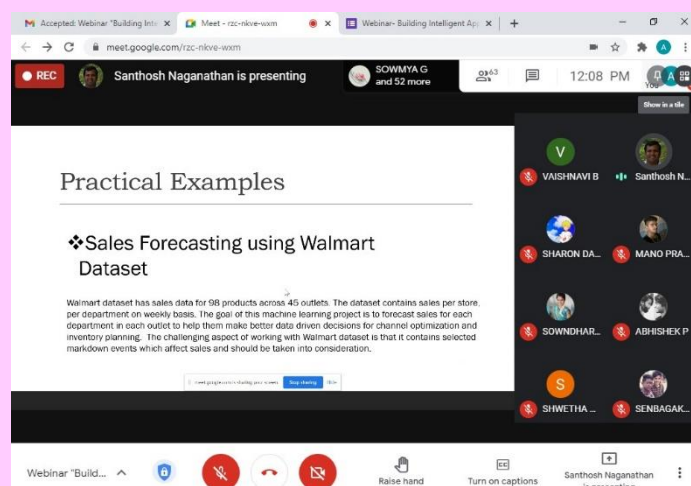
Accepted: Webinar "Building Inte ×
Meet - rzc-nkve-wxm ×
Webinar- Building Intelligent App ×
+

meet.google.com/rzc-nkve-wxm

REC
Santhosh Naganathan is presenting
SOWMYA G and 52 more
63
12:08 PM
You
Show in a tile

Practical Examples

❖Sales Forecasting using Walmart Dataset

Walmart dataset has sales data for 98 products across 45 outlets. The dataset contains sales per store, per department on weekly basis. The goal of this machine learning project is to forecast sales for each department in each outlet to help them make better data driven decisions for channel optimization and inventory planning. The challenging aspect of working with Walmart dataset is that it contains selected markdown events which affect sales and should be taken into consideration.

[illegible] Stop sharing Hide

V
VAISHNAVI B
Santhosh N...
SHARON DA...
MANO PRA...
SOWNDHAR...
ABHISHEK P
S
SHWETHA ...
SENBAGAK...

Webinar "Build...
Raise hand
Turn on captions
Santhosh Naganathan is presenting